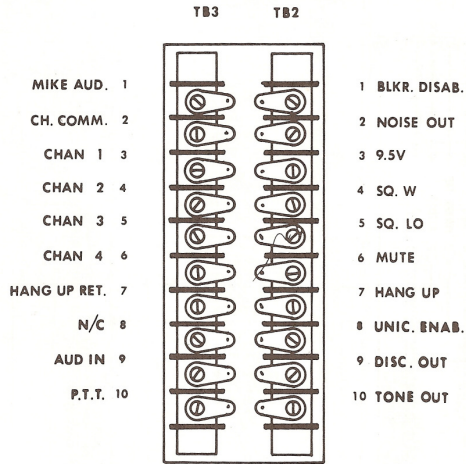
TB3 TB2

MIKE AUD. 1
CH. COMM. 2
CHAN 1 3
CHAN 2 4
CHAN 3 5
CHAN 4 6
HANG UP RET. 7
N/C 8
AUD IN 9
P.T.T. 10

1 BLKR. DISAB.
2 NOISE OUT
3 9.5V
4 SQ. W
5 SQ. LO
6 MUTE
7 HANG UP
8 UNIC. ENAB.
9 DISC. OUT
10 TONE OUT